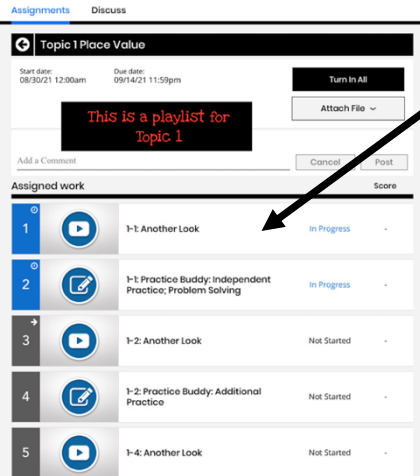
Assignments Discuss

Topic 1 Place Value

Start date:
08/30/21 12:00am

Due date:
09/14/21 11:59pm

Turn In All

Attach File

This is a playlist for Topic 1

Add a Comment

Cancel

Post

Assigned work

Score

1

1-1: Another Look

In Progress

-

2

1-1: Practice Buddy: Independent Practice; Problem Solving

In Progress

-

3

1-2: Another Look

Not Started

-

4

1-2: Practice Buddy: Additional Practice

Not Started

-

5

1-4: Another Look

Not Started

-